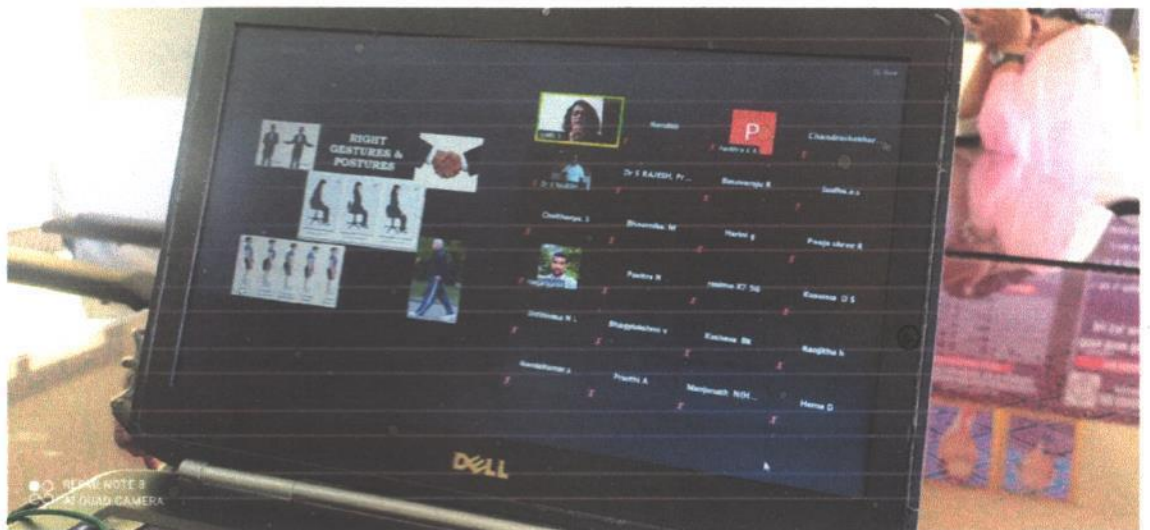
RIGHT GESTURES & POSTURES

Nandini

P

Chandrashekhar

Dr S RAJESH, Pr...

Basavaraju B

Sudha A S

Chaithanya J

Bhoomika M

Harini g

Pooja shree R

Pavitra R

Haleema KT (N)

Kusuma D S

Shobana M L

Bhagyalakshmi v

Kushala BK

Ranjitha k

Hemakumar v

Preethi A

Manjunath N(M...

Hema D

DELL

REDMI NOTE 8
AI QUAD CAMERA